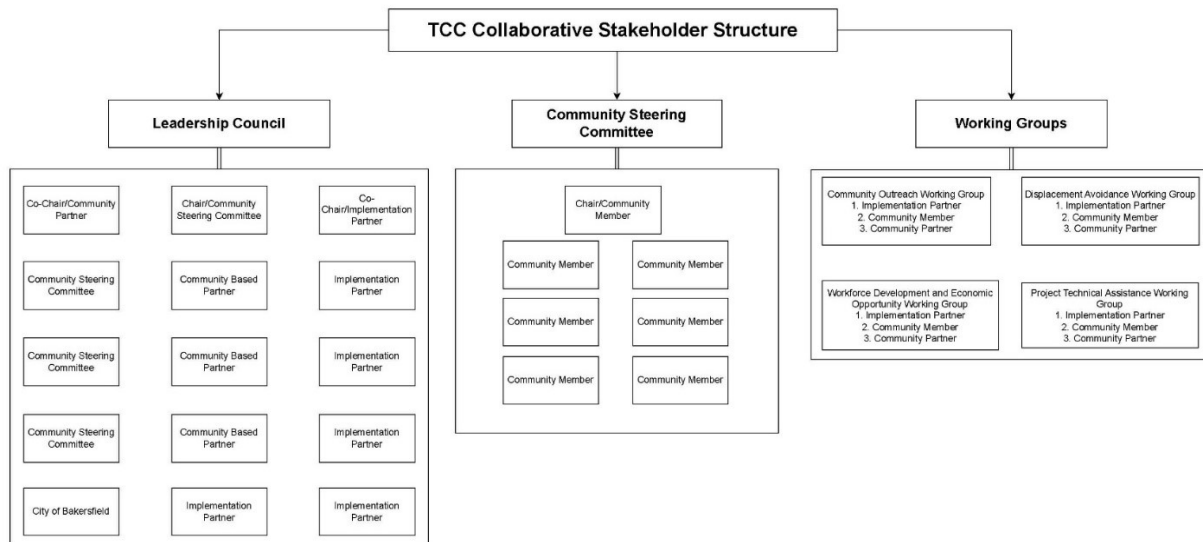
TCC Collaborative Stakeholder Structure

Leadership Council

Co-Chair/Community Partner

Chair/Community Steering Committee

Co-Chair/Implementation Partner

Community Steering Committee

Community Based Partner

Implementation Partner

Community Steering Committee

Community Based Partner

Implementation Partner

Community Steering Committee

Community Based Partner

Implementation Partner

City of Bakersfield

Implementation Partner

Implementation Partner

Community Steering Committee

Chair/Community Member

Community Member

Community Member

Community Member

Community Member

Community Member

Community Member

Working Groups

Community Outreach Working Group
1. Implementation Partner
2. Community Member
3. Community Partner

Displacement Avoidance Working Group
1. Implementation Partner
2. Community Member
3. Community Partner

Workforce Development and Economic Opportunity Working Group
1. Implementation Partner
2. Community Member
3. Community Partner

Project Technical Assistance Working Group
1. Implementation Partner
2. Community Member
3. Community Partner